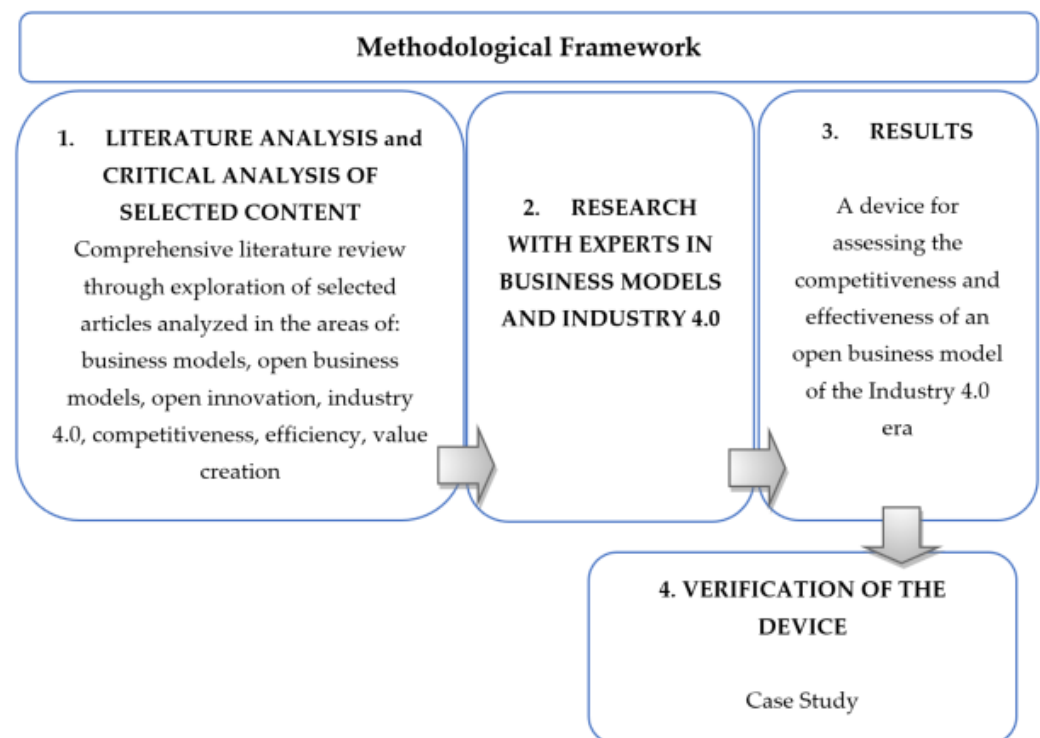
Methodological Framework

1. LITERATURE ANALYSIS and CRITICAL ANALYSIS OF SELECTED CONTENT
Comprehensive literature review through exploration of selected articles analyzed in the areas of: business models, open business models, open innovation, industry 4.0, competitiveness, efficiency, value creation

2. RESEARCH WITH EXPERTS IN BUSINESS MODELS AND INDUSTRY 4.0

3. RESULTS
A device for assessing the competitiveness and effectiveness of an open business model of the Industry 4.0 era

4. VERIFICATION OF THE DEVICE
Case Study